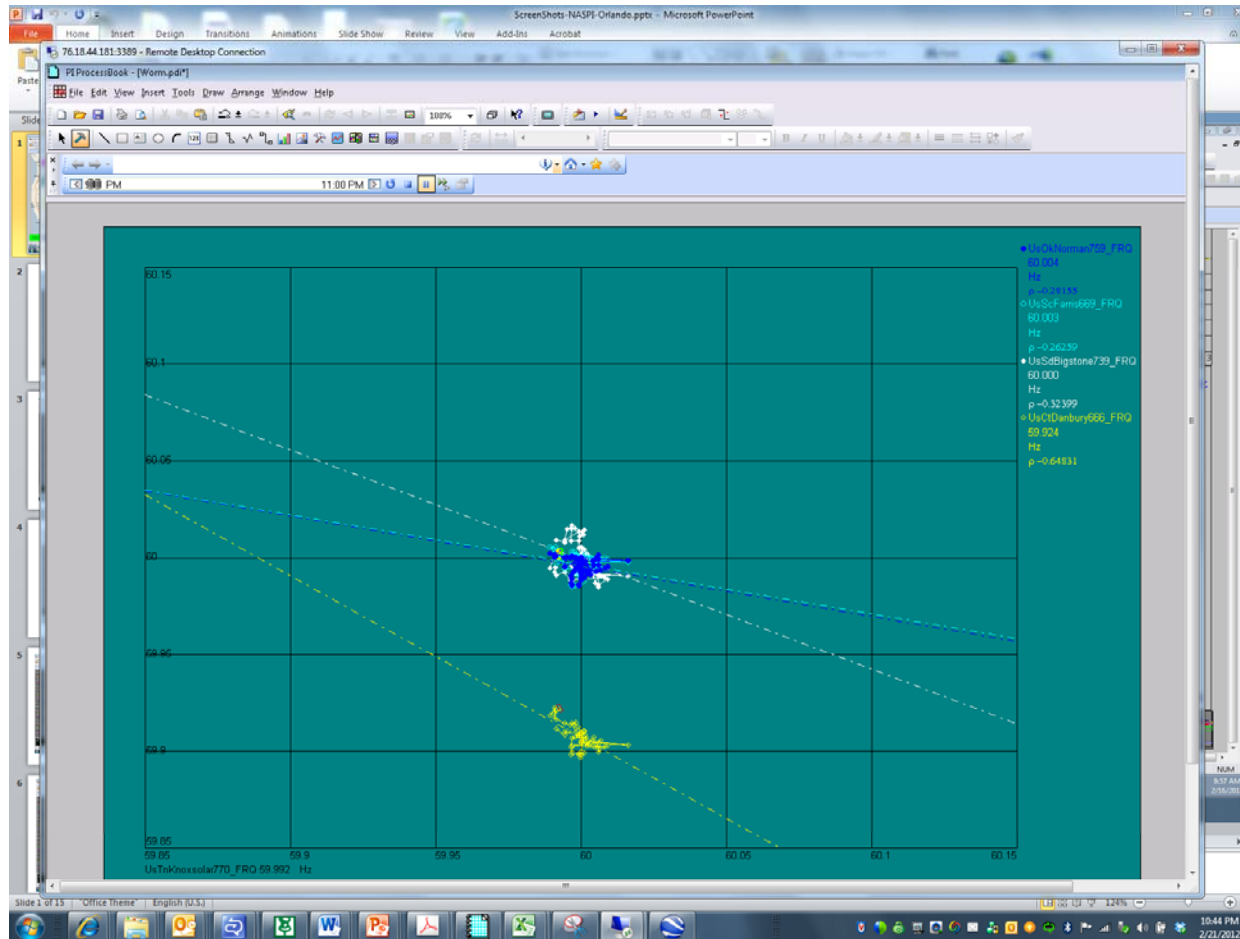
ScreenShots-NASPI-Orlando.pptx - Microsoft PowerPoint

File Home Insert Design Transitions Animations Slide Show Review View Add-Ins Acrobat

76.18.44.181:3389 - Remote Desktop Connection

PI ProcessBook - [Worm.pdi*]

File Edit View Insert Tools Draw Arrange Window Help

100%

PM 11:00 PM

UsOkNorman759_FRQ
60.004
Hz
ρ -0.29155
UsScFarris669_FRQ
60.003
Hz
ρ -0.26259
UsSdBigstone739_FRQ
60.000
Hz
ρ -0.32399
UsCtDanbury666_FRQ
59.924
Hz
ρ -0.64831

60.15
60.1
60.05
60
59.95
59.9
59.85

59.85 59.9 59.95 60 60.05 60.1 60.15

UsTnKnoxsolar770_FRQ 59.992 Hz

Slide 1 of 15 "Office Theme" English (U.S.)

124%

NUM

10:44 PM
2/21/2012